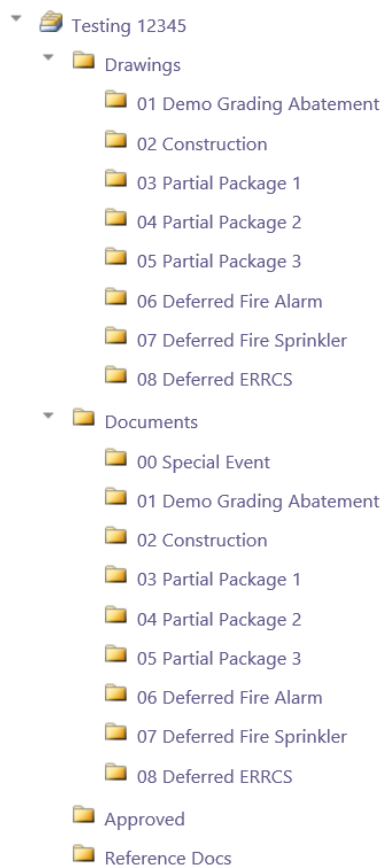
Testing 12345

Drawings

01 Demo Grading Abatement

02 Construction

03 Partial Package 1

04 Partial Package 2

05 Partial Package 3

06 Deferred Fire Alarm

07 Deferred Fire Sprinkler

08 Deferred ERRCS

Documents

00 Special Event

01 Demo Grading Abatement

02 Construction

03 Partial Package 1

04 Partial Package 2

05 Partial Package 3

06 Deferred Fire Alarm

07 Deferred Fire Sprinkler

08 Deferred ERRCS

Approved

Reference Docs